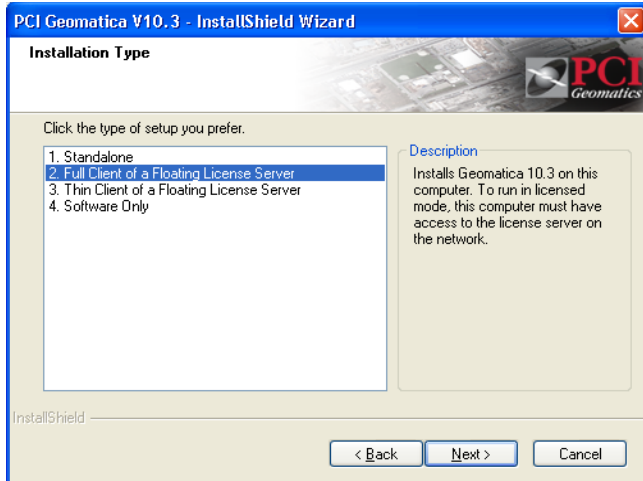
PCI Geomatica V10.3 - InstallShield Wizard

Installation Type

PCI Geomatics

Click the type of setup you prefer.

1. Standalone
2. Full Client of a Floating License Server
3. Thin Client of a Floating License Server
4. Software Only

Description

Installs Geomatica 10.3 on this computer. To run in licensed mode, this computer must have access to the license server on the network.

InstallShield

< Back
Next >
Cancel